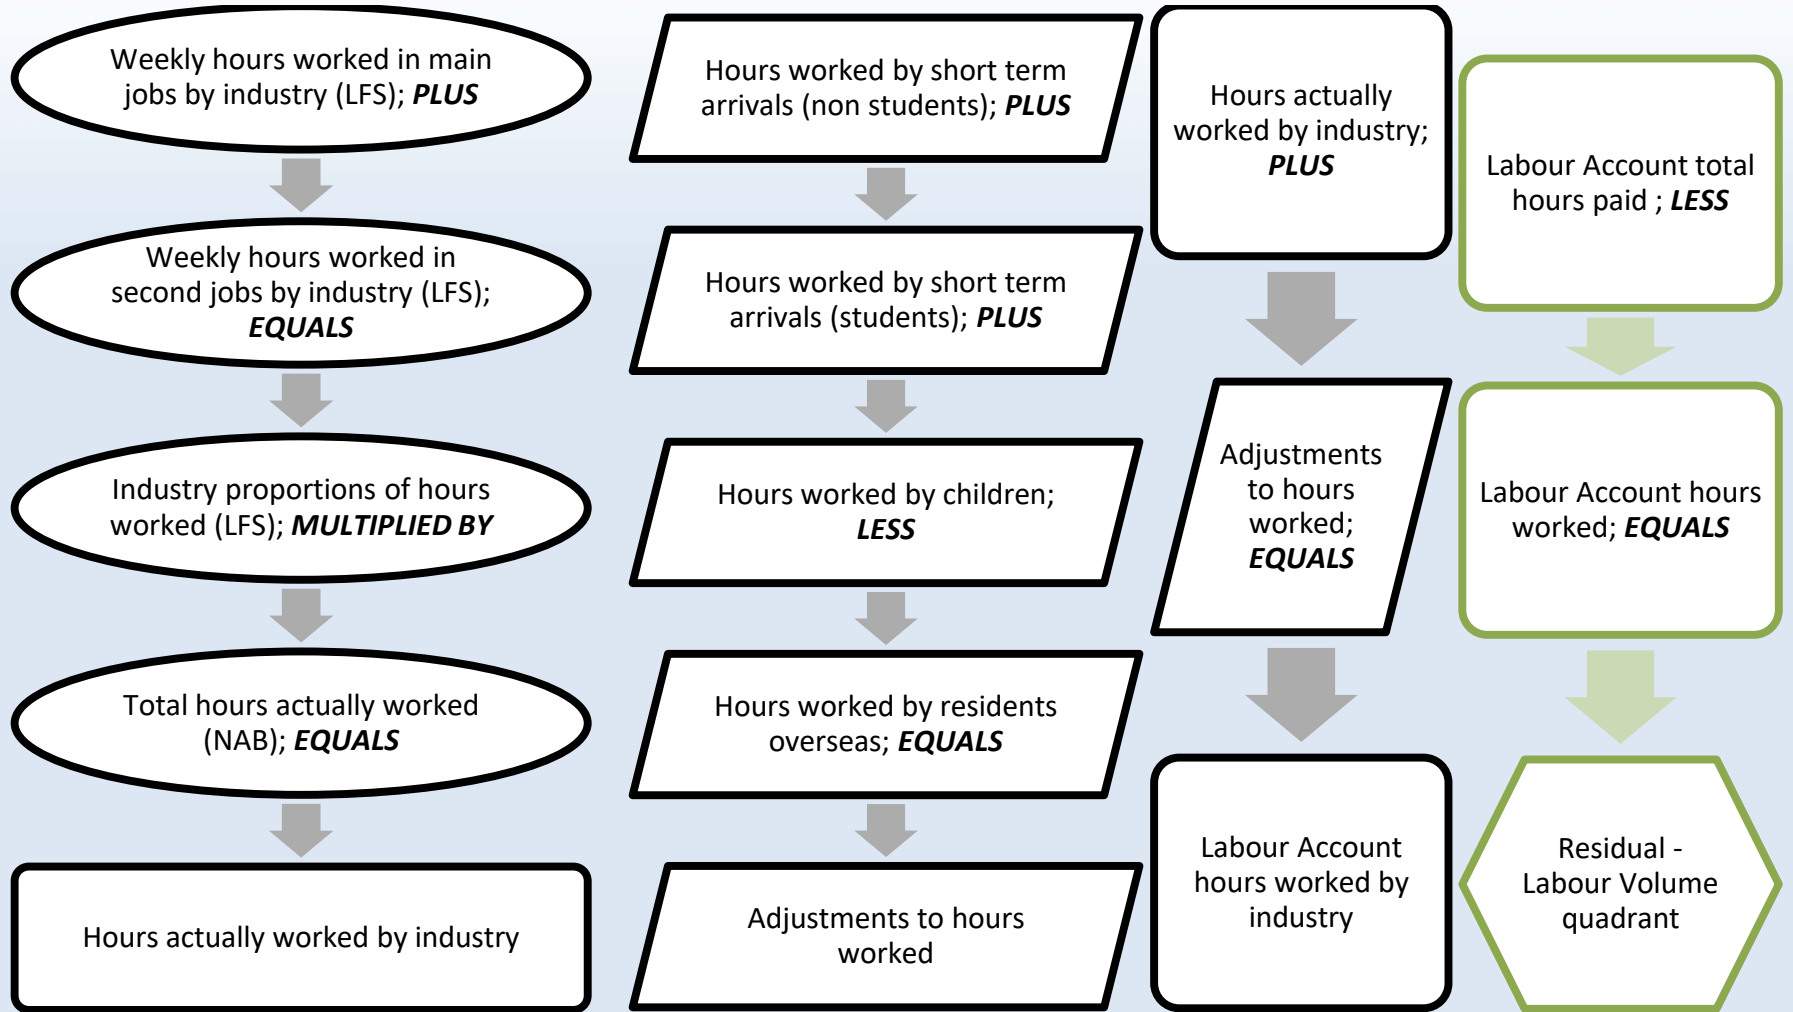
Weekly hours worked in main jobs by industry (LFS); ***PLUS***

Weekly hours worked in second jobs by industry (LFS); ***EQUALS***

Industry proportions of hours worked (LFS); ***MULTIPLIED BY***

Total hours actually worked (NAB); ***EQUALS***

Hours actually worked by industry

Hours worked by short term arrivals (non students); ***PLUS***

Hours worked by short term arrivals (students); ***PLUS***

Hours worked by children; ***LESS***

Hours worked by residents overseas; ***EQUALS***

Adjustments to hours worked

Hours actually worked by industry; ***PLUS***

Adjustments to hours worked; ***EQUALS***

Labour Account hours worked by industry

Labour Account total hours paid ; ***LESS***

Labour Account hours worked; ***EQUALS***

Residual - Labour Volume quadrant